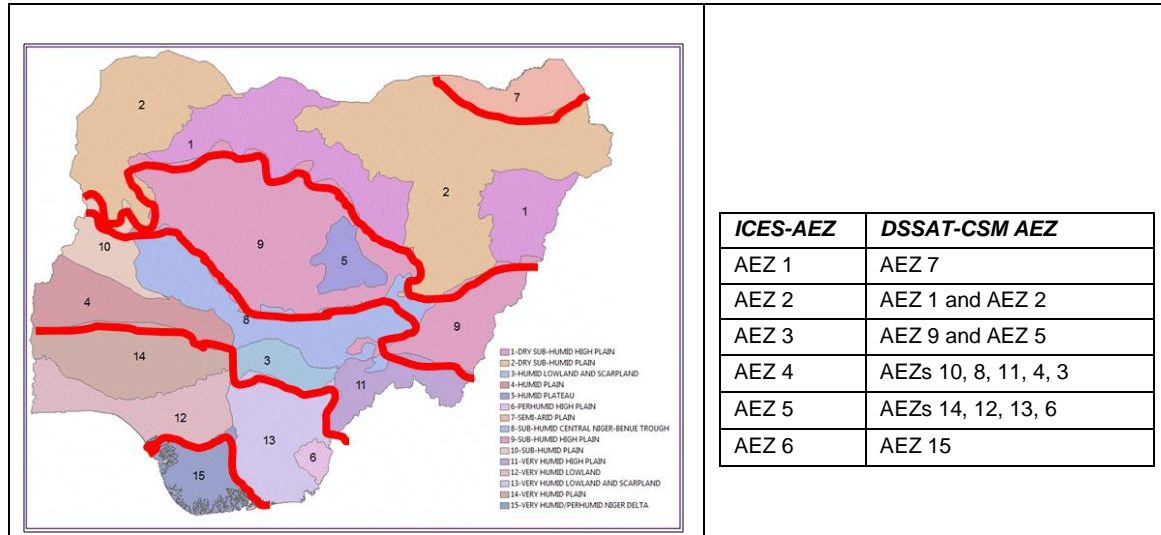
2

7

1

2

1

9

5

10

4

8

9

14

3

11

12

13

6

15

1-DRY SUB-HUMID HIGH PLAIN
2-DRY SUB-HUMID PLAIN
3-HUMID LOWLAND AND SCARPLAND
4-HUMID PLAIN
5-HUMID PLATEAU
6-PERHUMID HIGH PLAIN
7-SEMI-ARID PLAIN
8-SUB-HUMID CENTRAL NIGER-BENUE TROUGH
9-SUB-HUMID HIGH PLAIN
10-SUB-HUMID PLAIN
11-VERY HUMID HIGH PLAIN
12-VERY HUMID LOWLAND
13-VERY HUMID LOWLAND AND SCARPLAND
14-VERY HUMID PLAIN
15-VERY HUMID/PERHUMID NIGER DELTA

| *ICES-AEZ* | *DSSAT-CSM AEZ* |
|---|---|
| AEZ 1 | AEZ 7 |
| AEZ 2 | AEZ 1 and AEZ 2 |
| AEZ 3 | AEZ 9 and AEZ 5 |
| AEZ 4 | AEZs 10, 8, 11, 4, 3 |
| AEZ 5 | AEZs 14, 12, 13, 6 |
| AEZ 6 | AEZ 15 |